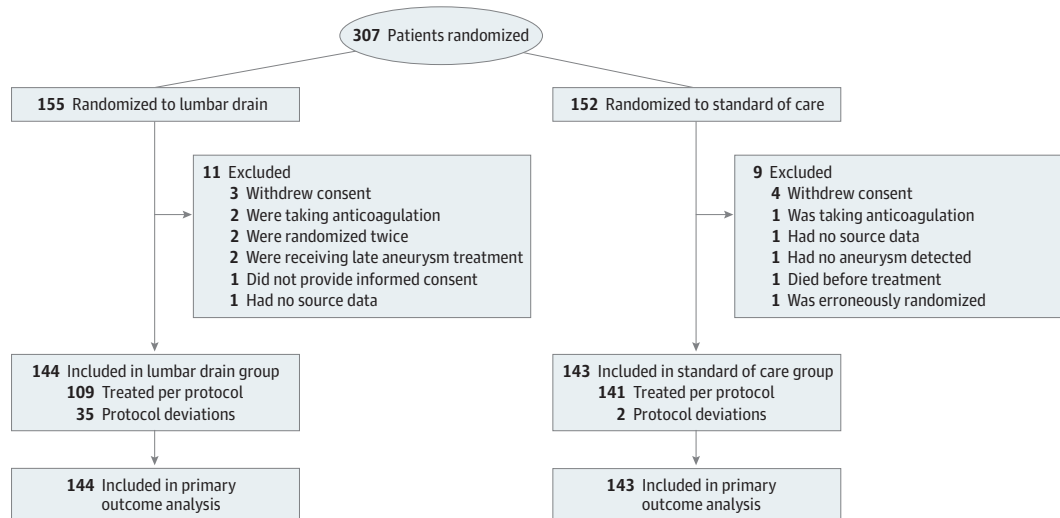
307 Patients randomized

155 Randomized to lumbar drain

11 Excluded
3 Withdrew consent
2 Were taking anticoagulation
2 Were randomized twice
2 Were receiving late aneurysm treatment
1 Did not provide informed consent
1 Had no source data

144 Included in lumbar drain group
109 Treated per protocol
35 Protocol deviations

144 Included in primary outcome analysis

152 Randomized to standard of care

9 Excluded
4 Withdrew consent
1 Was taking anticoagulation
1 Had no source data
1 Had no aneurysm detected
1 Died before treatment
1 Was erroneously randomized

143 Included in standard of care group
141 Treated per protocol
2 Protocol deviations

143 Included in primary outcome analysis